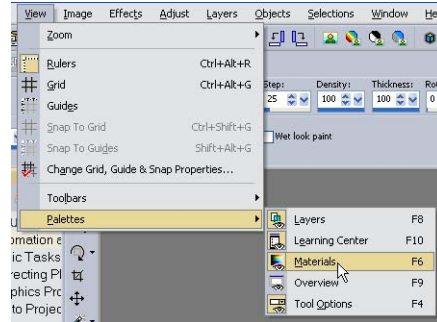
View Image Effects Adjust Layers Objects Selections Window He

Zoom

Rulers Ctrl+Alt+R
Grid Ctrl+Alt+G
Guides
Snap To Grid Ctrl+Shift+G
Snap To Guides Shift+Alt+G
Change Grid, Guide & Snap Properties...

Toolbars
Palettes

Step: 25
Density: 100
Thickness: 100
Ro 0

Wet look paint

Layers F8
Learning Center F10
Materials F6
Overview F9
Tool Options F4

U
omation e
ic Tasks
ecting Pl
phics Pro
to Projec